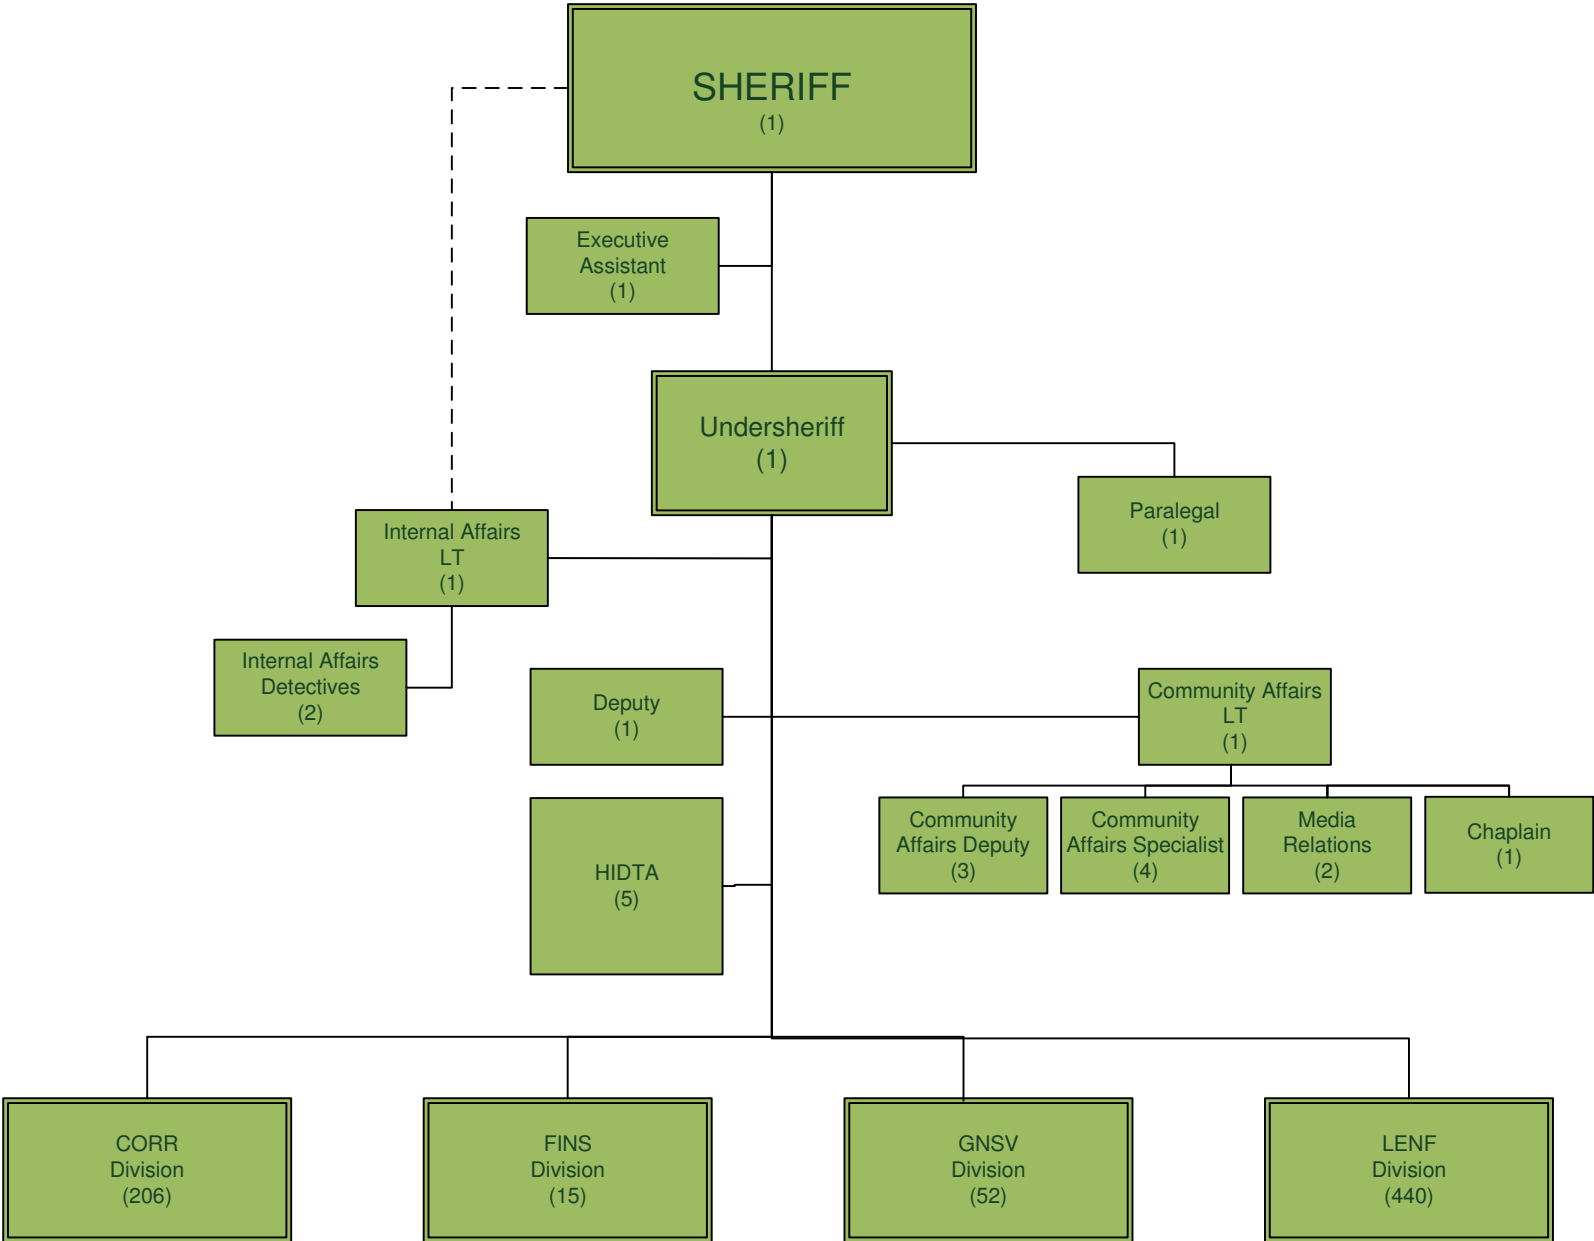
SHERIFF
(1)

Executive Assistant
(1)

Undersheriff
(1)

Paralegal
(1)

Internal Affairs LT
(1)

Internal Affairs Detectives
(2)

Deputy
(1)

Community Affairs LT
(1)

Community Affairs Deputy
(3)

Community Affairs Specialist
(4)

Media Relations
(2)

Chaplain
(1)

HIDTA
(5)

CORR Division
(206)

FINS Division
(15)

GNSV Division
(52)

LENF Division
(440)